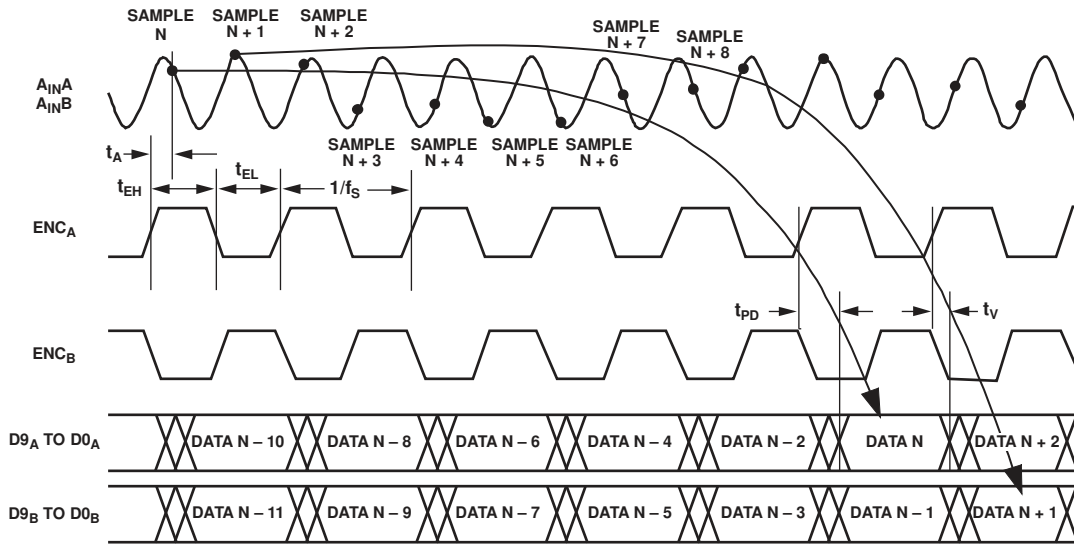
SAMPLE N
SAMPLE N + 1
SAMPLE N + 2
SAMPLE N + 7
SAMPLE N + 8
$A_{IN}A$
$A_{IN}B$
SAMPLE N + 3
SAMPLE N + 4
SAMPLE N + 5
SAMPLE N + 6
$t_A$
$t_{EH}$
$t_{EL}$
$1/f_S$
$ENC_A$
$t_{PD}$
$t_V$
$ENC_B$
$D9_A$ TO $D0_A$
DATA N – 10
DATA N – 8
DATA N – 6
DATA N – 4
DATA N – 2
DATA N
DATA N + 2
$D9_B$ TO $D0_B$
DATA N – 11
DATA N – 9
DATA N – 7
DATA N – 5
DATA N – 3
DATA N – 1
DATA N + 1